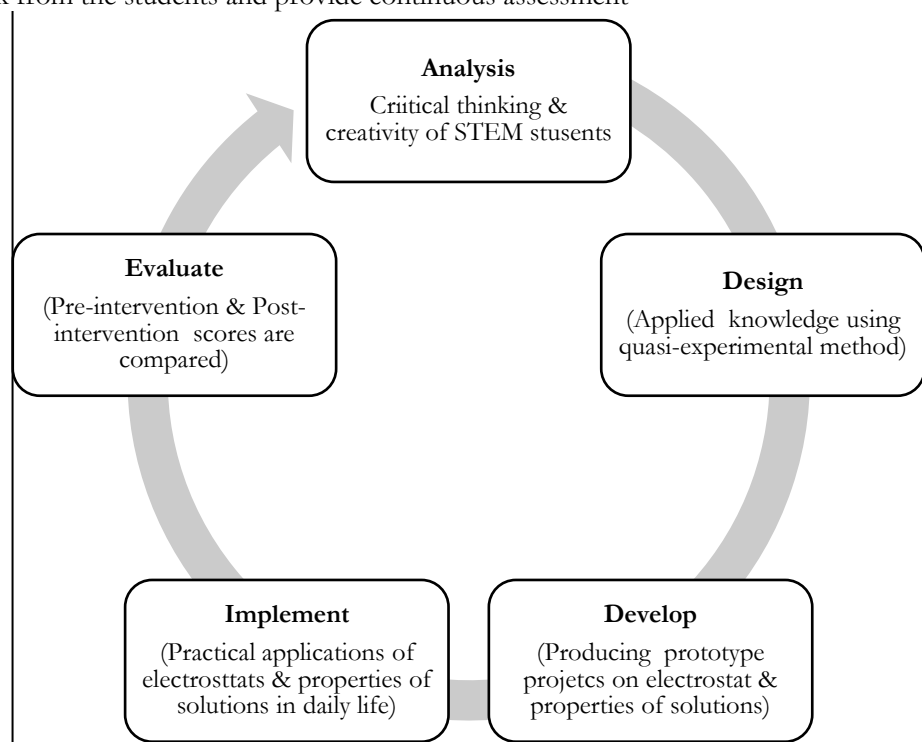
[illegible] from the students and provide continuous assessment

**Analysis**
Criitical thinking & creativity of STEM stusents

**Design**
(Applied knowledge using quasi-experimental method)

**Develop**
(Producing prototype projetcs on electrostat & properties of solutions)

**Implement**
(Practical applications of electrosttats & properties of solutions in daily life)

**Evaluate**
(Pre-intervention & Post-intervention scores are compared)